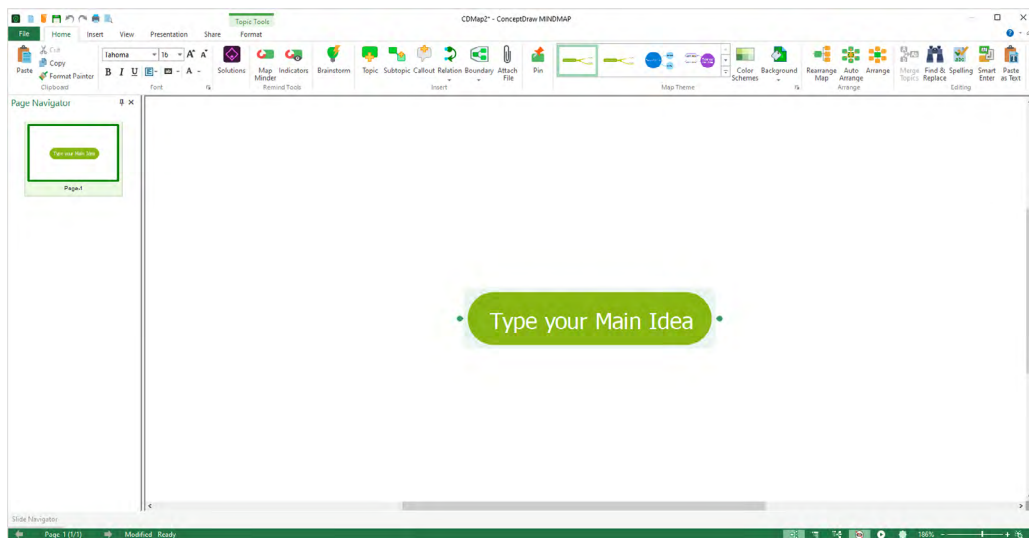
Topic Tools

CDMap2* - ConceptDraw MINDMAP

File Home Insert View Presentation Share Format

Paste
Cut
Copy
Format Painter
Clipboard

Tahoma
16
B I U
Font

Solutions

Map Minder
Indicators
Remind Tools

Brainstorm

Topic Subtopic Callout Relation Boundary Attach File
Insert

Pin

Map Theme

Color Schemes
Background

Rearrange Map
Auto Arrange
Arrange
Arrange

Merge Topics
Find & Replace
Spelling
Smart Enter
Paste as Text
Editing

Page Navigator

Type your Main Idea

Page-1

Type your Main Idea

Slide Navigator

Page 1 (1/1)
Modified Ready
186%